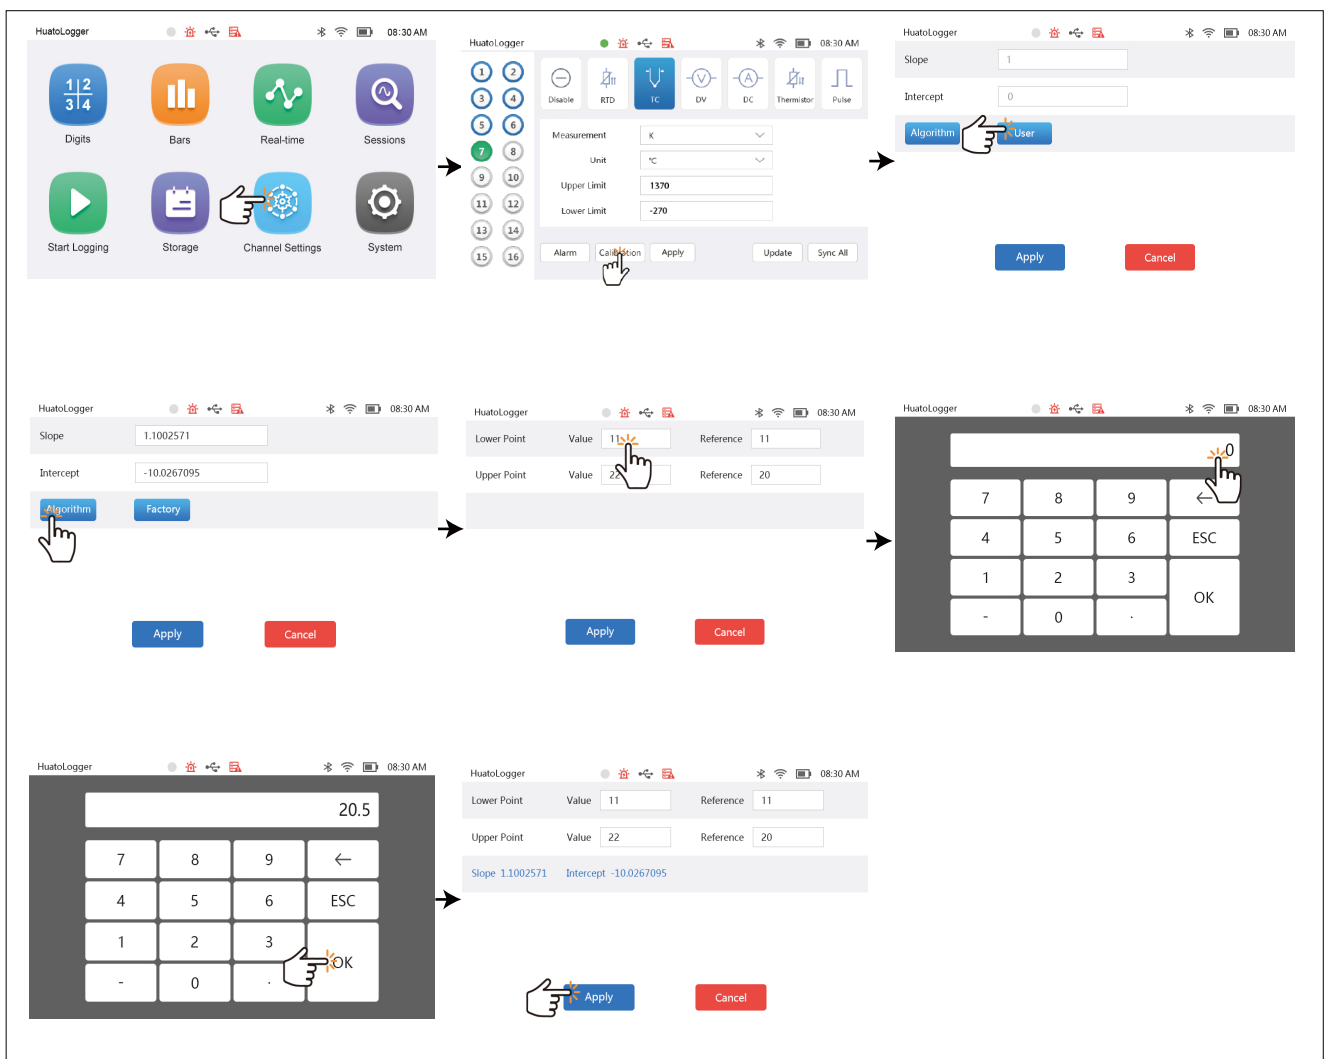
HuatoLogger 08:30 AM

Digits
Bars
Real-time
Sessions
Start Logging
Storage
Channel Settings
System

HuatoLogger 08:30 AM

1 2 3 4 5 6 7 8 9 10 11 12 13 14 15 16

Disable RTD TC DV DC Thermistor Pulse

Measurement K
Unit ℃
Upper Limit 1370
Lower Limit -270

Alarm Calibration Apply Update Sync All

HuatoLogger 08:30 AM

Slope 1
Intercept 0
Algorithm User

Apply Cancel

HuatoLogger 08:30 AM

Slope 1.1002571
Intercept -10.0267095
Algorithm Factory

Apply Cancel

HuatoLogger 08:30 AM

Lower Point Value 11 Reference 11
Upper Point Value 22 Reference 20

Apply Cancel

HuatoLogger 08:30 AM

0

7 8 9 ←
4 5 6 ESC
1 2 3 OK
- 0 .

HuatoLogger 08:30 AM

20.5

7 8 9 ←
4 5 6 ESC
1 2 3 OK
- 0 .

HuatoLogger 08:30 AM

Lower Point Value 11 Reference 11
Upper Point Value 22 Reference 20
Slope 1.1002571 Intercept -10.0267095

Apply Cancel